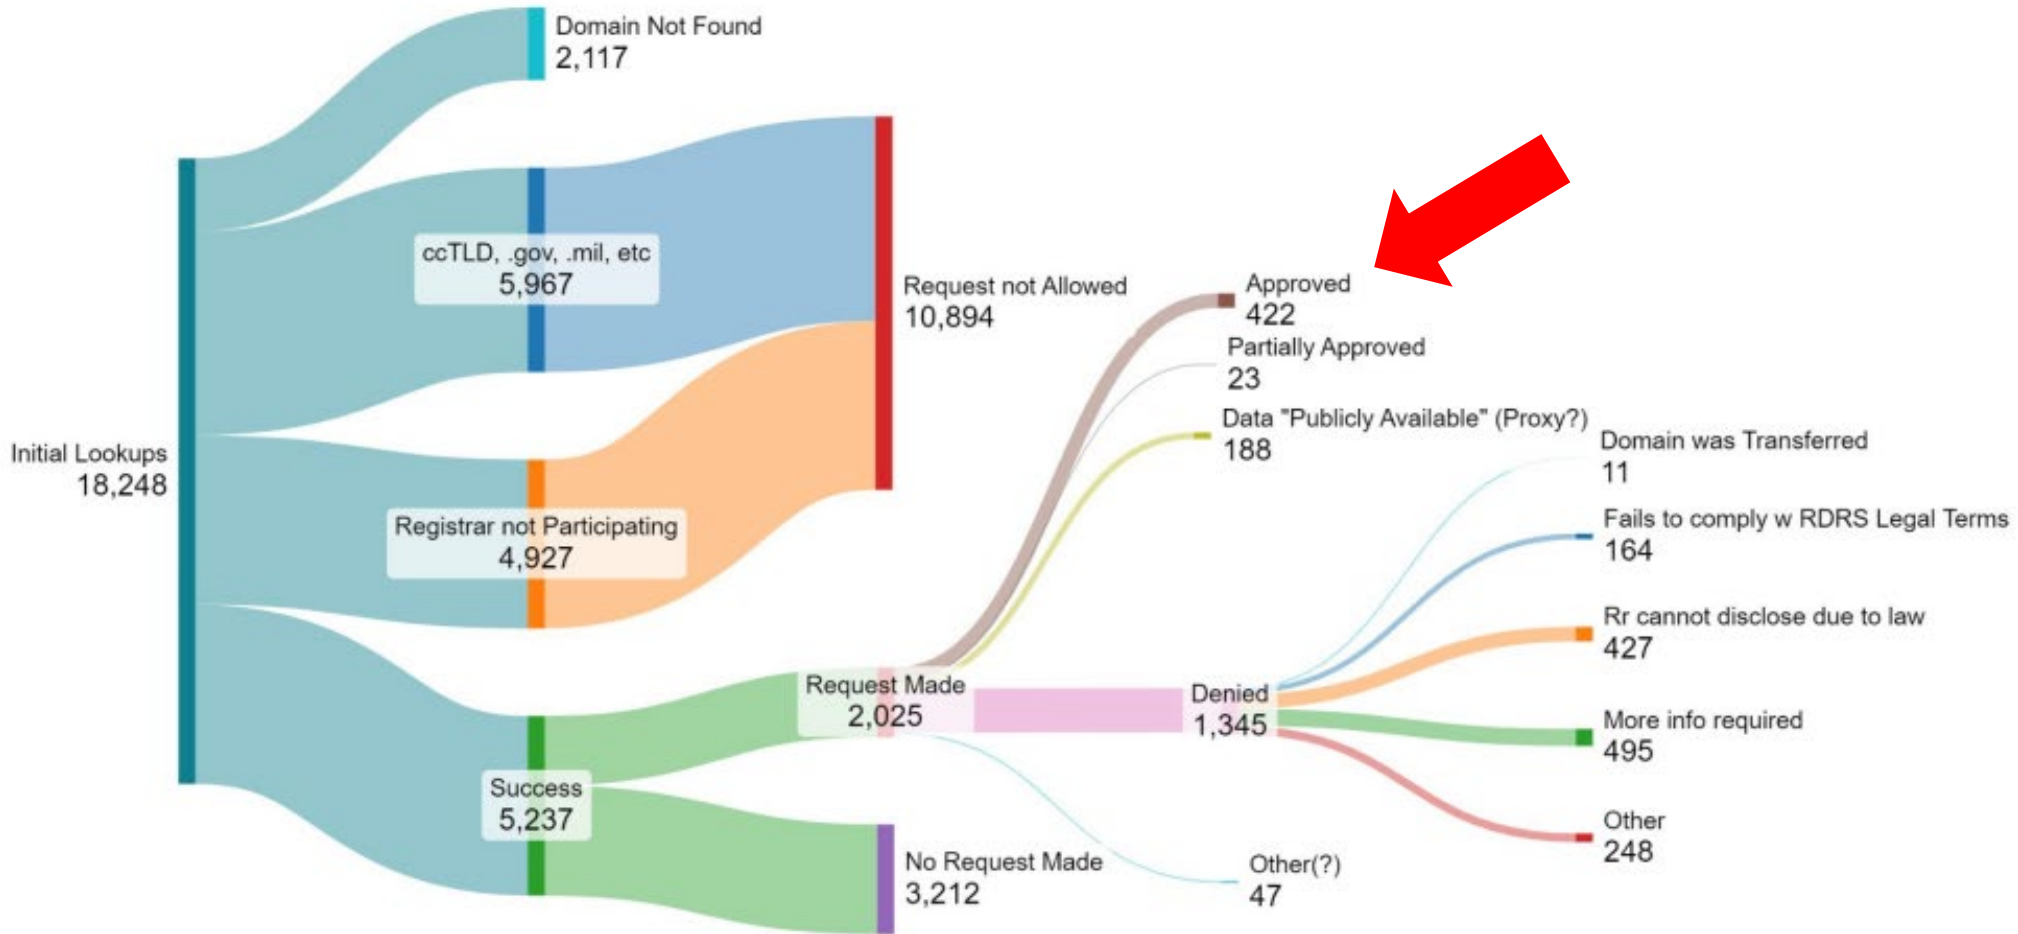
Domain Not Found
2,117

ccTLD, .gov, .mil, etc
5,967

Request not Allowed
10,894

Approved
422

Partially Approved
23

Data "Publicly Available" (Proxy?)
188

Initial Lookups
18,248

Domain was Transferred
11

Fails to comply w RDRS Legal Terms
164

Registrar not Participating
4,927

Rr cannot disclose due to law
427

Request Made
2,025

Denied
1,345

More info required
495

Success
5,237

Other
248

No Request Made
3,212

Other(?)
47